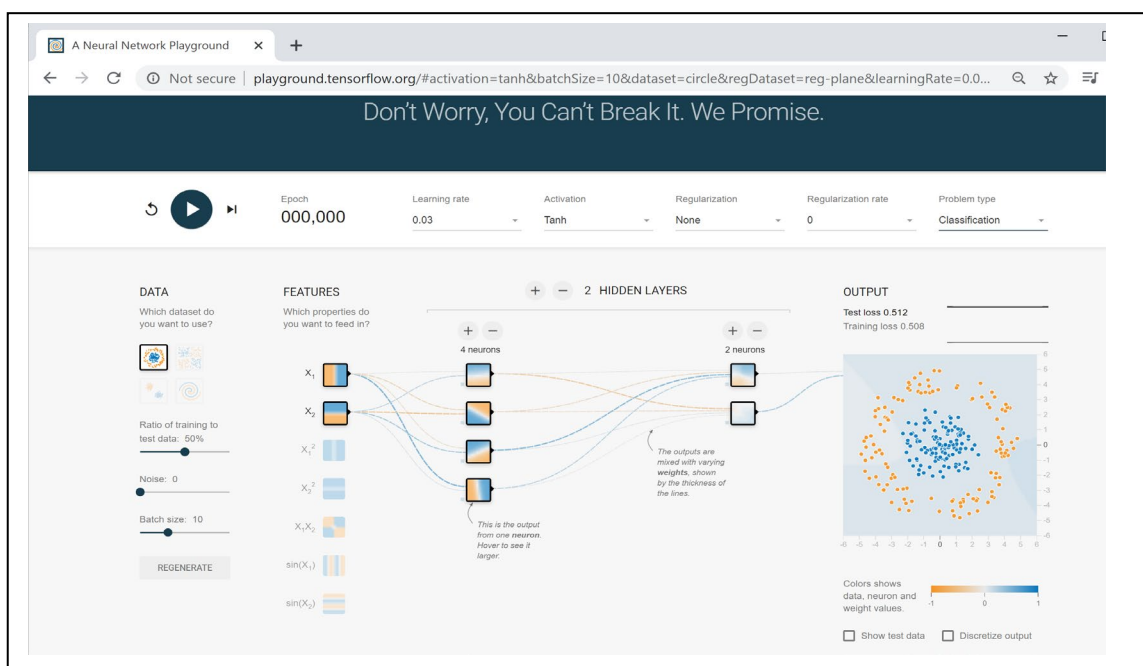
A Neural Network Playground ×

Not secure | playground.tensorflow.org/#activation=tanh&batchSize=10&dataset=circle&regDataset=reg-plane&learningRate=0.0...

Don't Worry, You Can't Break It. We Promise.

Epoch
000,000

Learning rate
0.03

Activation
Tanh

Regularization
None

Regularization rate
0

Problem type
Classification

DATA
Which dataset do you want to use?

Ratio of training to test data: 50%

Noise: 0

Batch size: 10

REGENERATE

FEATURES
Which properties do you want to feed in?

$X_1$

$X_2$

$X_1^2$

$X_2^2$

$X_1X_2$

$sin(X_1)$

$sin(X_2)$

+ − 2 HIDDEN LAYERS

+ −
4 neurons

+ −
2 neurons

This is the output from one neuron. Hover to see it larger.

The outputs are mixed with varying weights, shown by the thickness of the lines.

OUTPUT
Test loss 0.512
Training loss 0.508

6 5 4 3 2 1 0 -1 -2 -3 -4 -5 -6

-6 -5 -4 -3 -2 -1 0 1 2 3 4 5 6

Colors shows data, neuron and weight values.
-1 0 1

Show test data
Discretize output